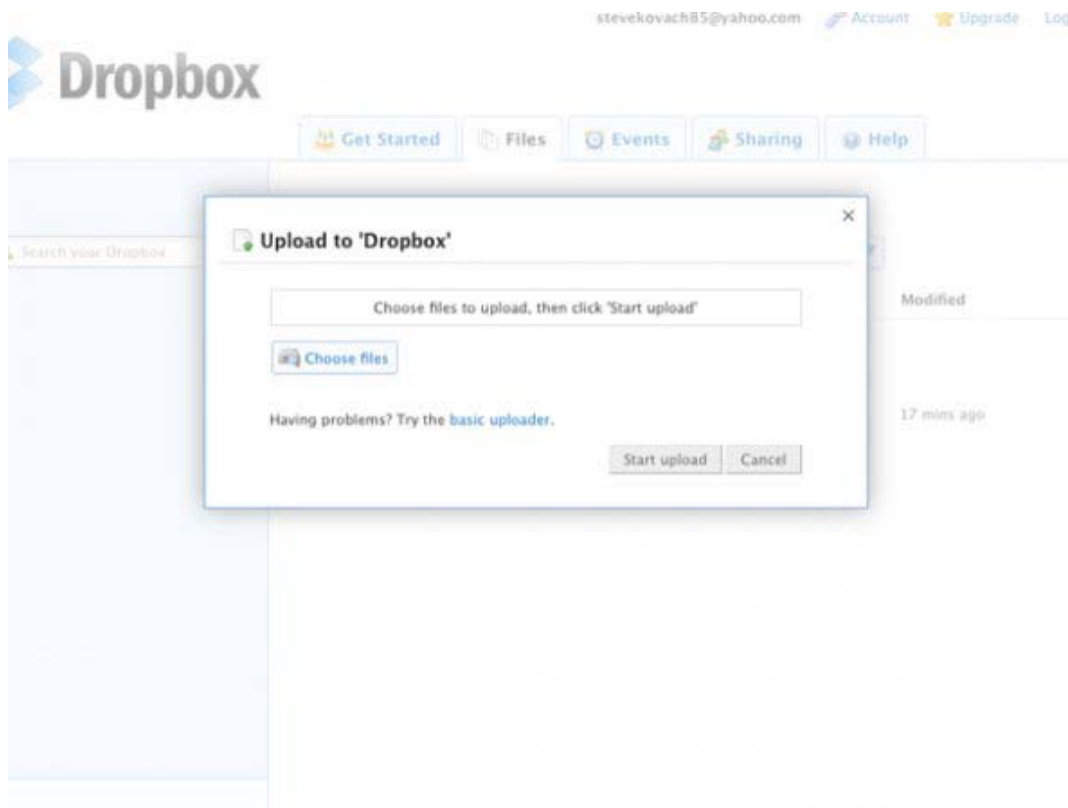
stevekovach85@yahoo.com Account Upgrade Log

Dropbox

Get Started Files Events Sharing Help

Search your Dropbox

Upload to 'Dropbox'

×

Choose files to upload, then click 'Start upload'

Choose files

Having problems? Try the basic uploader.

Start upload Cancel

Modified

17 mins ago